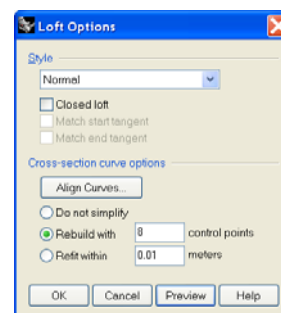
Loft Options

Style

Normal

Closed loft

Match start tangent

Match end tangent

Cross-section curve options

Align Curves...

Do not simplify

Rebuild with 8 control points

Refit within 0.01 meters

OK Cancel Preview Help